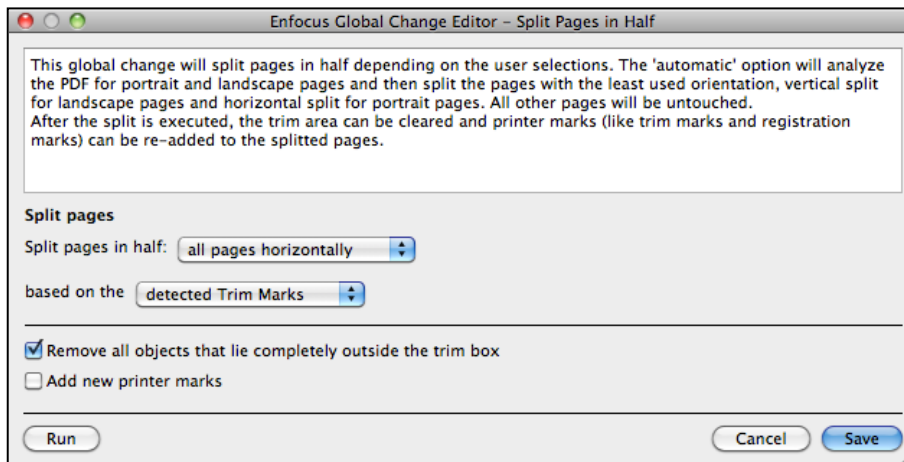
Enfocus Global Change Editor - Split Pages in Half

This global change will split pages in half depending on the user selections. The 'automatic' option will analyze the PDF for portrait and landscape pages and then split the pages with the least used orientation, vertical split for landscape pages and horizontal split for portrait pages. All other pages will be untouched.
After the split is executed, the trim area can be cleared and printer marks (like trim marks and registration marks) can be re-added to the splitted pages.

Split pages

Split pages in half: all pages horizontally

based on the detected Trim Marks

Remove all objects that lie completely outside the trim box

Add new printer marks

Run

Cancel

Save